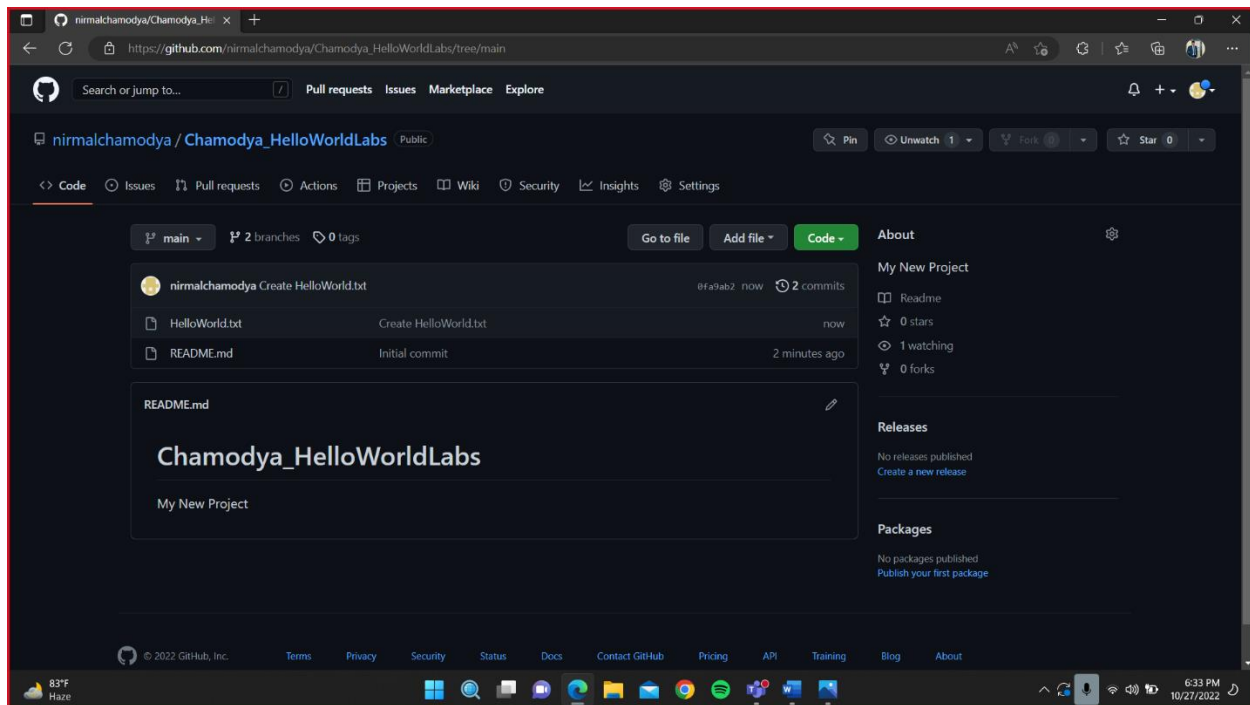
nirmalchamodya/Chamodya_Hel ×

https://github.com/nirmalchamodya/Chamodya_HelloWorldLabs/tree/main

Search or jump to... /  Pull requests  Issues  Marketplace  Explore

nirmalchamodya / Chamodya_HelloWorldLabs  Public

Pin  Unwatch 1  Fork 0  Star 0

Code  Issues  Pull requests  Actions  Projects  Wiki  Security  Insights  Settings

main  2 branches  0 tags  Go to file  Add file  Code

nirmalchamodya Create HelloWorld.txt  0fa9ab2 now  2 commits

| | | |
|---|---|---|
| HelloWorld.txt | Create HelloWorld.txt | now |
| README.md | Initial commit | 2 minutes ago |

README.md

Chamodya_HelloWorldLabs

My New Project

About

My New Project

Readme

0 stars

1 watching

0 forks

Releases

No releases published

Create a new release

Packages

No packages published

Publish your first package

© 2022 GitHub, Inc.  Terms  Privacy  Security  Status  Docs  Contact GitHub  Pricing  API  Training  Blog  About

83°F
Haze

6:33 PM
10/27/2022